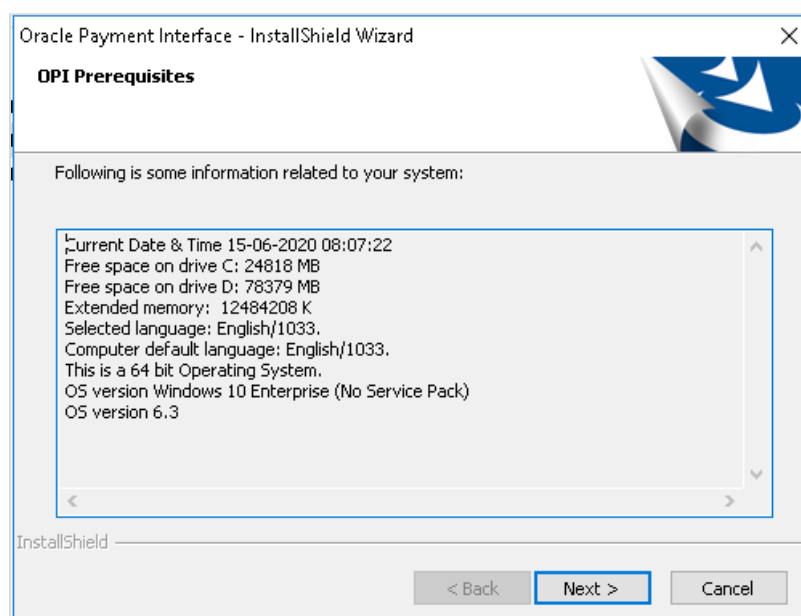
Oracle Payment Interface - InstallShield Wizard

OPI Prerequisites

Following is some information related to your system:

Current Date & Time 15-06-2020 08:07:22
Free space on drive C: 24818 MB
Free space on drive D: 78379 MB
Extended memory: 12484208 K
Selected language: English/1033.
Computer default language: English/1033.
This is a 64 bit Operating System.
OS version Windows 10 Enterprise (No Service Pack)
OS version 6.3

InstallShield

< Back
Next >
Cancel